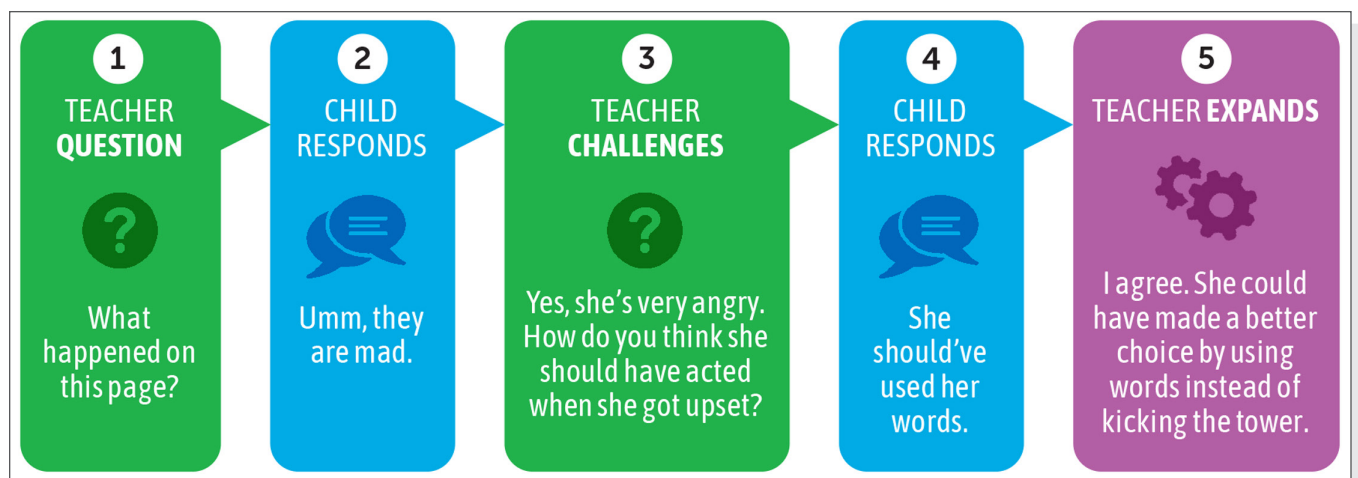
1
TEACHER
QUESTION

?

What happened on this page?

2
CHILD
RESPONDS

Umm, they are mad.

3
TEACHER
CHALLENGES

?

Yes, she’s very angry. How do you think she should have acted when she got upset?

4
CHILD
RESPONDS

She should’ve used her words.

5
TEACHER EXPANDS

I agree. She could have made a better choice by using words instead of kicking the tower.